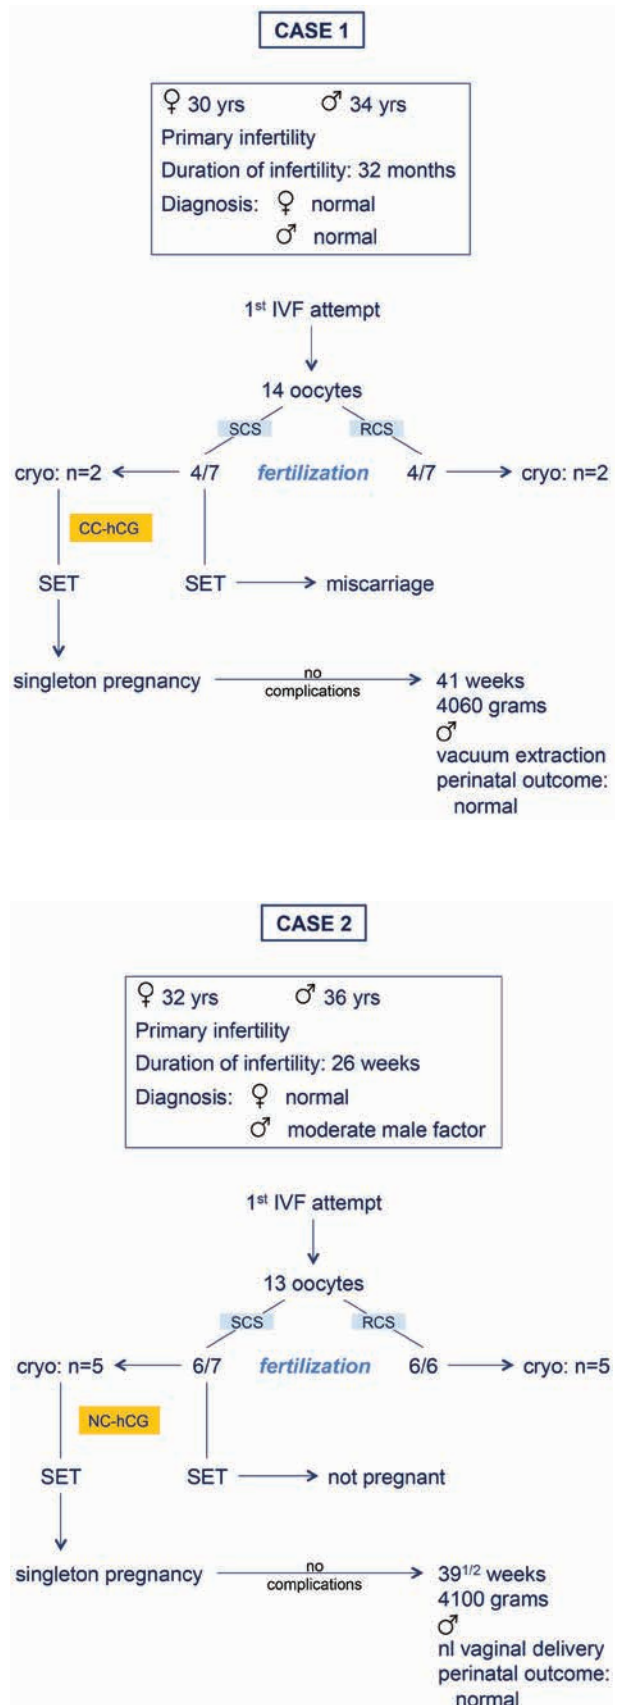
CASE 1

♀ 30 yrs ♂ 34 yrs
Primary infertility
Duration of infertility: 32 months
Diagnosis: ♀ normal
♂ normal

1st IVF attempt

14 oocytes

SCS RCS

cryo: n=2 4/7 fertilization 4/7 cryo: n=2

CC-hCG

SET SET miscarriage

singleton pregnancy no complications 41 weeks
4060 grams
♂
vacuum extraction
perinatal outcome:
normal

CASE 2

♀ 32 yrs ♂ 36 yrs
Primary infertility
Duration of infertility: 26 weeks
Diagnosis: ♀ normal
♂ moderate male factor

1st IVF attempt

13 oocytes

SCS RCS

cryo: n=5 6/7 fertilization 6/6 cryo: n=5

NC-hCG

SET SET not pregnant

singleton pregnancy no complications $39^{1/2}$ weeks
4100 grams
♂
nl vaginal delivery
perinatal outcome:
normal